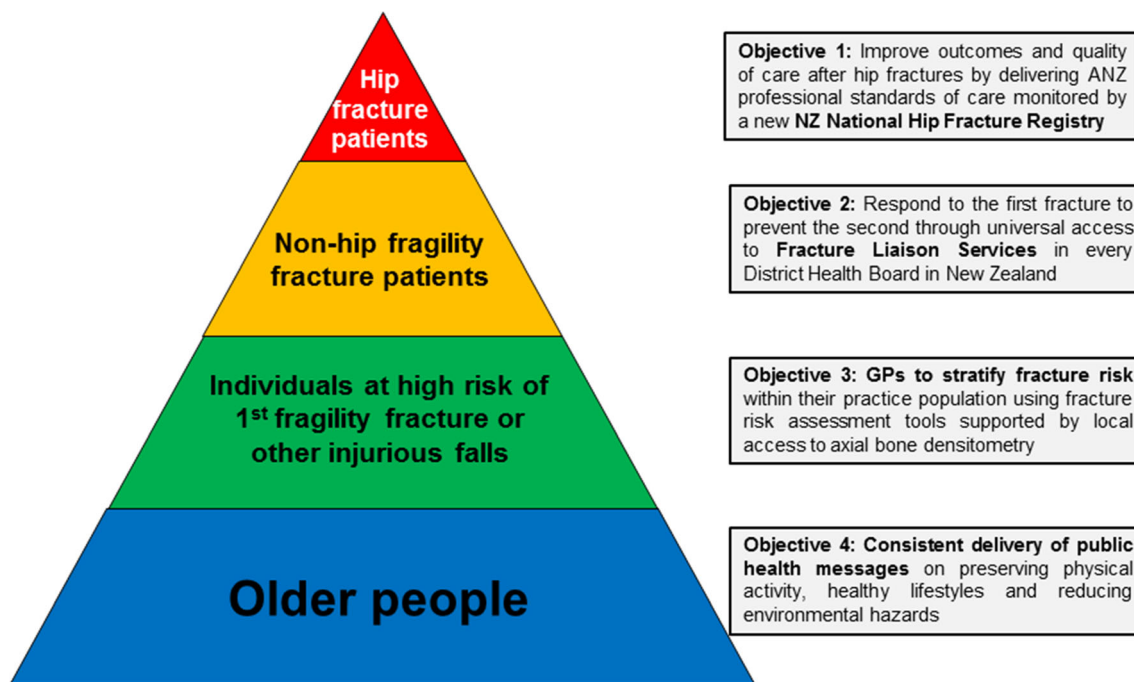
Hip fracture patients

Non-hip fragility fracture patients

Individuals at high risk of 1$^{st}$ fragility fracture or other injurious falls

Older people

**Objective 1:** Improve outcomes and quality of care after hip fractures by delivering ANZ professional standards of care monitored by a new **NZ National Hip Fracture Registry**

**Objective 2:** Respond to the first fracture to prevent the second through universal access to **Fracture Liaison Services** in every District Health Board in New Zealand

**Objective 3: GPs to stratify fracture risk** within their practice population using fracture risk assessment tools supported by local access to axial bone densitometry

**Objective 4: Consistent delivery of public health messages** on preserving physical activity, healthy lifestyles and reducing environmental hazards